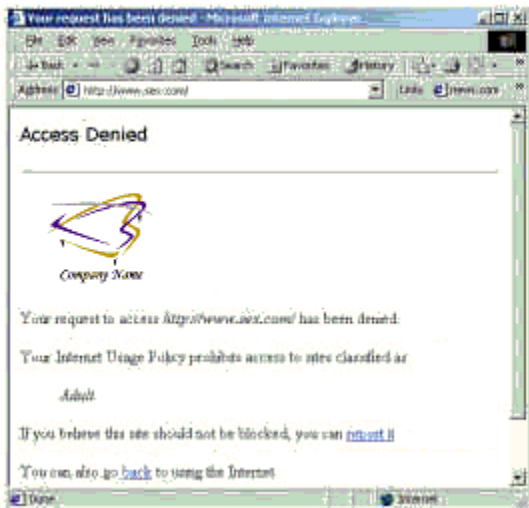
Your request has been denied - Microsoft Internet Explorer

File Edit View Favorites Tools Help

Back Search Favorites History

Address http://www.sex.com/ Links msn.com

Access Denied

Company Name

Your request to access http://www.sex.com/ has been denied.

Your Internet Usage Policy prohibits access to sites classified as

Adult

If you believe this site should not be blocked, you can report it

You can also go back to using the Internet

Done Internet